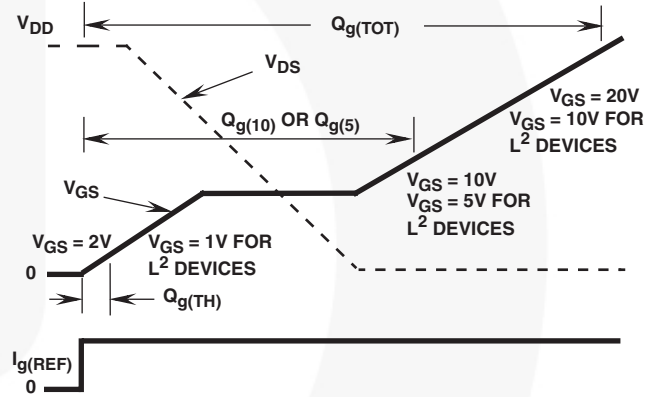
$V_{DD}$

$Q_{g(TOT)}$

$V_{DS}$

$V_{GS} = 20V$
$V_{GS} = 10V$ FOR $L^2$ DEVICES

$Q_{g(10)}$ OR $Q_{g(5)}$

$V_{GS}$

$V_{GS} = 10V$
$V_{GS} = 5V$ FOR $L^2$ DEVICES

$V_{GS} = 2V$

$V_{GS} = 1V$ FOR $L^2$ DEVICES

0

$Q_{g(TH)}$

$I_{g(REF)}$

0